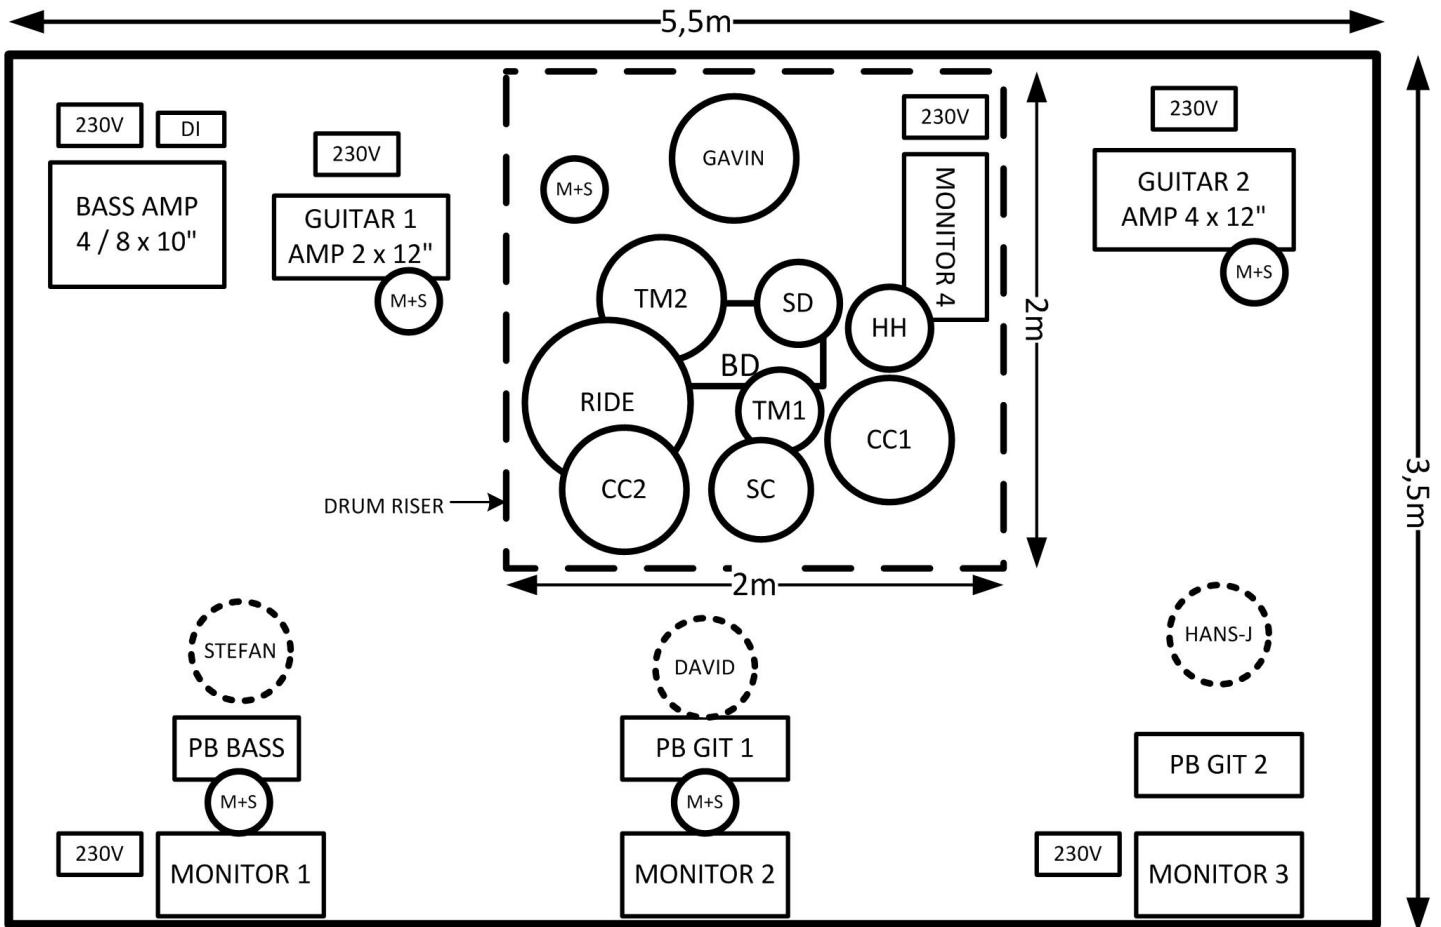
5,5m

230V
DI
BASS AMP
4 / 8 x 10"

230V
GUITAR 1
AMP 2 x 12"
M+S

M+S
GAVIN
230V
MONITOR 4
TM2
SD
HH
BD
RIDE
TM1
CC1
CC2
SC
DRUM RISER
2m
2m

230V
GUITAR 2
AMP 4 x 12"
M+S

3,5m

STEFAN
PB BASS
M+S
230V
MONITOR 1

DAVID
PB GIT 1
M+S
MONITOR 2

HANS-J
PB GIT 2
230V
MONITOR 3